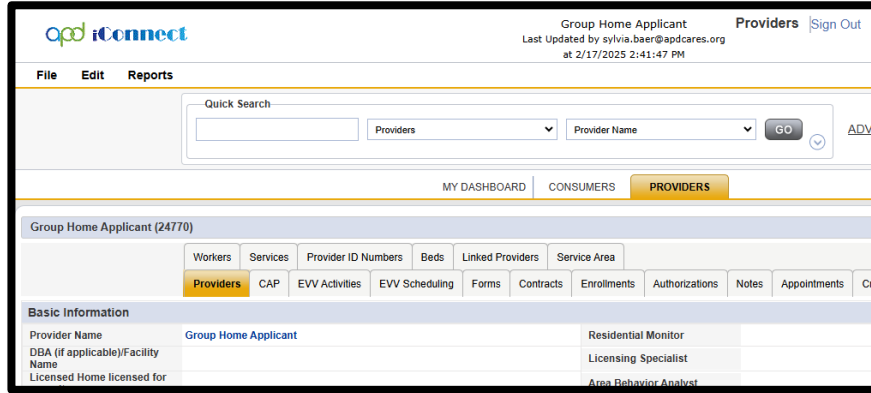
apd iConnect

Group Home Applicant
Last Updated by sylvia.baer@apdcares.org
at 2/17/2025 2:41:47 PM

Providers | Sign Out

File Edit Reports

Quick Search

Providers

Provider Name

GO

ADV

MY DASHBOARD CONSUMERS PROVIDERS

Group Home Applicant (24770)

Workers Services Provider ID Numbers Beds Linked Providers Service Area

Providers CAP EVV Activities EVV Scheduling Forms Contracts Enrollments Authorizations Notes Appointments Cr

Basic Information

| | | | |
|---|---|---|---|
| Provider Name | Group Home Applicant | Residential Monitor | |
| DBA (if applicable)/Facility Name | | Licensing Specialist | |
| Licensed Home licensed for | | Area Behavior Analyst | |